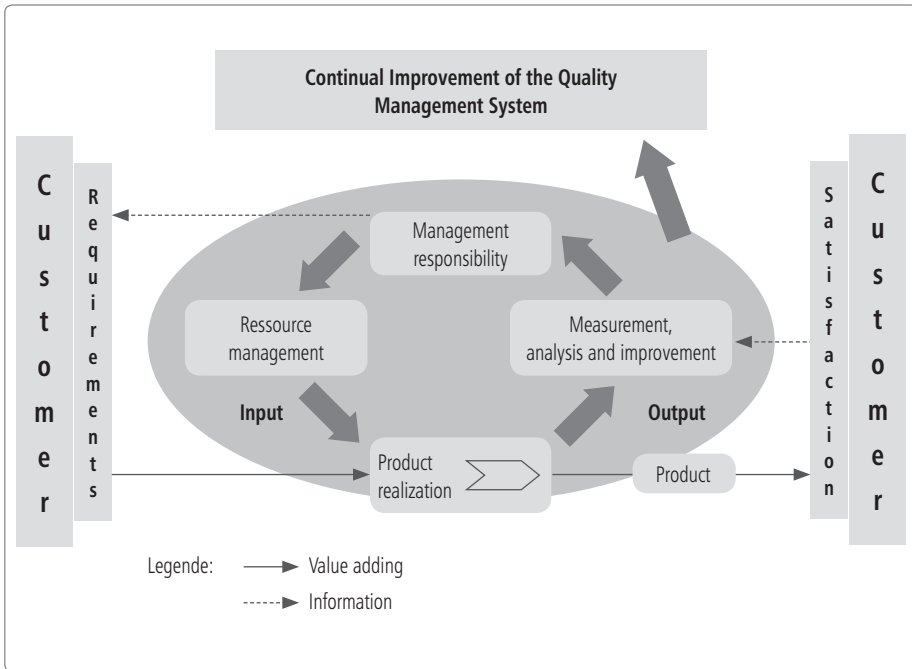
Continual Improvement of the Quality Management System

C
u
s
t
o
m
e
r

R
e
q
u
i
r
e
m
e
n
t
s

Management responsibility

Ressource management

Measurement, analysis and improvement

Input

Output

Product realization

Product

S
a
t
i
s
f
a
c
t
i
o
n

C
u
s
t
o
m
e
r

Legende: Value adding

Information